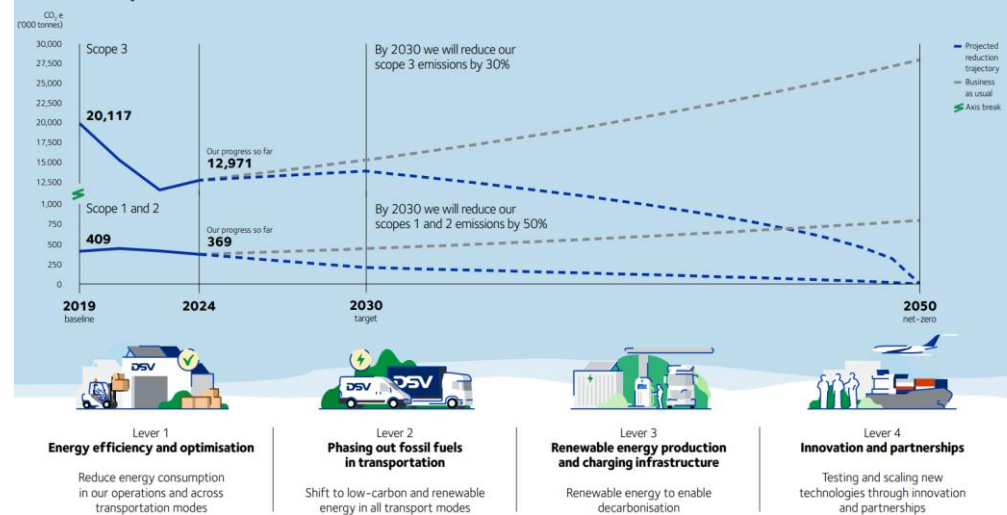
$CO_2$ e
('000 tonnes)

30,000
27,500
25,000
22,500
20,000
17,500
15,000
12,500
1,000
750
500
250
0

Scope 3

20,117

Our progress so far
12,971

By 2030 we will reduce our scope 3 emissions by 30%

Scope 1 and 2

409

Our progress so far
369

By 2030 we will reduce our scopes 1 and 2 emissions by 50%

Projected reduction trajectory
Business as usual
Axis break

2019
baseline

2024

2030
target

2050
net-zero

DSV

DSV DSV

Lever 1
Energy efficiency and optimisation

Reduce energy consumption in our operations and across transportation modes

Lever 2
Phasing out fossil fuels in transportation

Shift to low-carbon and renewable energy in all transport modes

Lever 3
Renewable energy production and charging infrastructure

Renewable energy to enable decarbonisation

Lever 4
Innovation and partnerships

Testing and scaling new technologies through innovation and partnerships